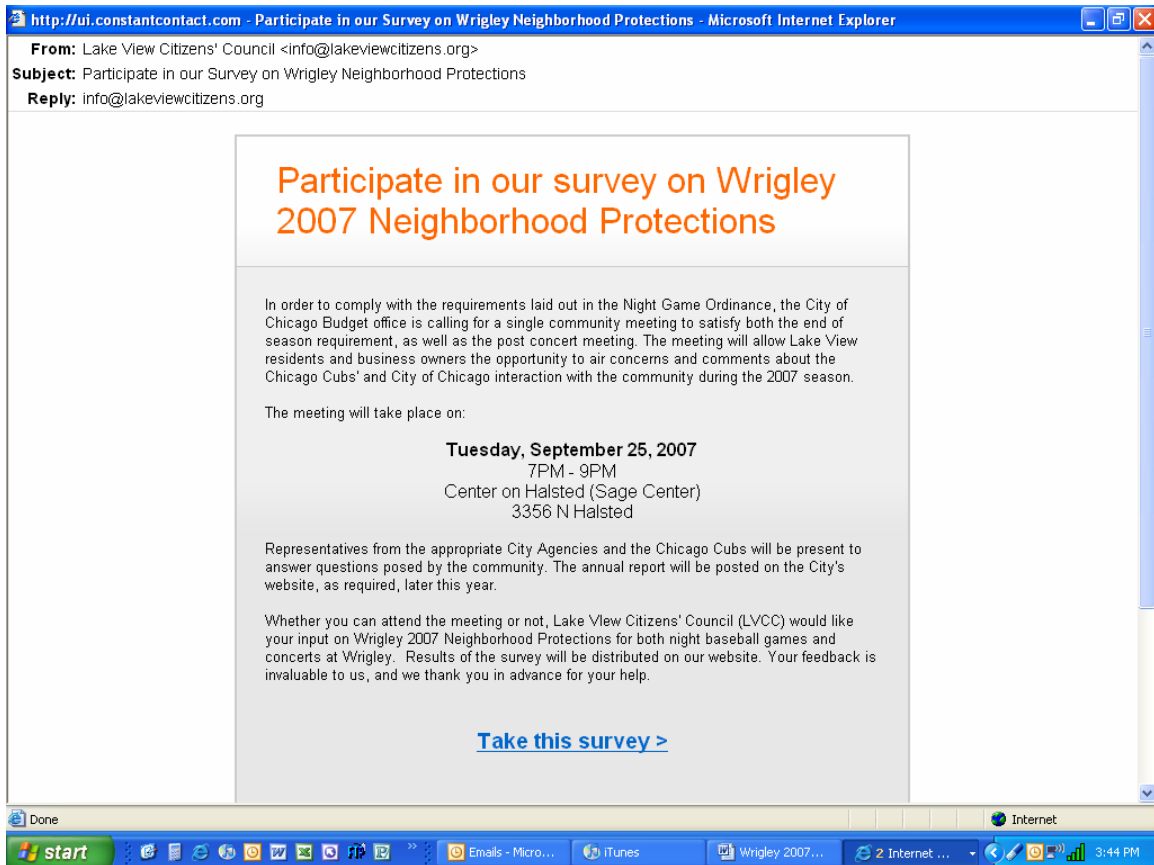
http://ui.constantcontact.com - Participate in our Survey on Wrigley Neighborhood Protections - Microsoft Internet Explorer

From: Lake View Citizens' Council <info@lakeviewcitizens.org>
Subject: Participate in our Survey on Wrigley Neighborhood Protections
Reply: info@lakeviewcitizens.org

Participate in our survey on Wrigley 2007 Neighborhood Protections

In order to comply with the requirements laid out in the Night Game Ordinance, the City of Chicago Budget office is calling for a single community meeting to satisfy both the end of season requirement, as well as the post concert meeting. The meeting will allow Lake View residents and business owners the opportunity to air concerns and comments about the Chicago Cubs' and City of Chicago interaction with the community during the 2007 season.

The meeting will take place on:

Tuesday, September 25, 2007
7PM - 9PM
Center on Halsted (Sage Center)
3356 N Halsted

Representatives from the appropriate City Agencies and the Chicago Cubs will be present to answer questions posed by the community. The annual report will be posted on the City's website, as required, later this year.

Whether you can attend the meeting or not, Lake VIew Citizens' Council (LVCC) would like your input on Wrigley 2007 Neighborhood Protections for both night baseball games and concerts at Wrigley. Results of the survey will be distributed on our website. Your feedback is invaluable to us, and we thank you in advance for your help.

Take this survey >

Done
Internet

start
Emails - Micro...
iTunes
Wrigley 2007...
2 Internet ...
3:44 PM